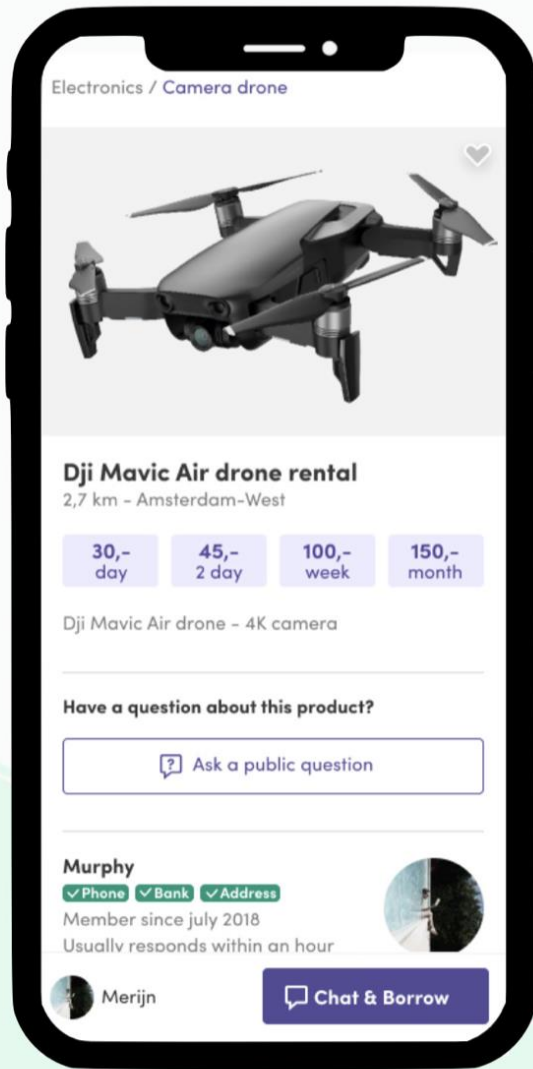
Electronics / Camera drone

Dji Mavic Air drone rental
2,7 km - Amsterdam-West

| 30,- day | 45,- 2 day | 100,- week | 150,- month |
|---|---|---|---|

Dji Mavic Air drone - 4K camera

Have a question about this product?

Ask a public question

Murphy
✓Phone ✓Bank ✓Address
Member since july 2018
Usually responds within an hour

Merijn

Chat & Borrow